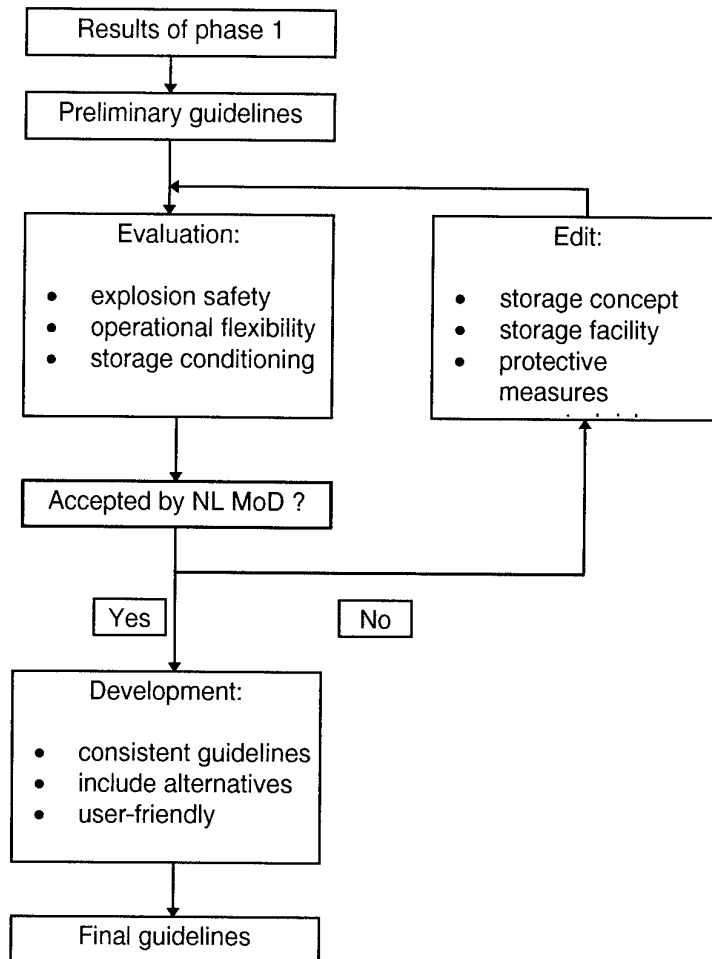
Results of phase 1

Preliminary guidelines

Evaluation:

- explosion safety
- operational flexibility
- storage conditioning

Edit:

- storage concept
- storage facility
- protective measures

. . . .

Accepted by NL MoD ?

Yes

No

Development:

- consistent guidelines
- include alternatives
- user-friendly

Final guidelines